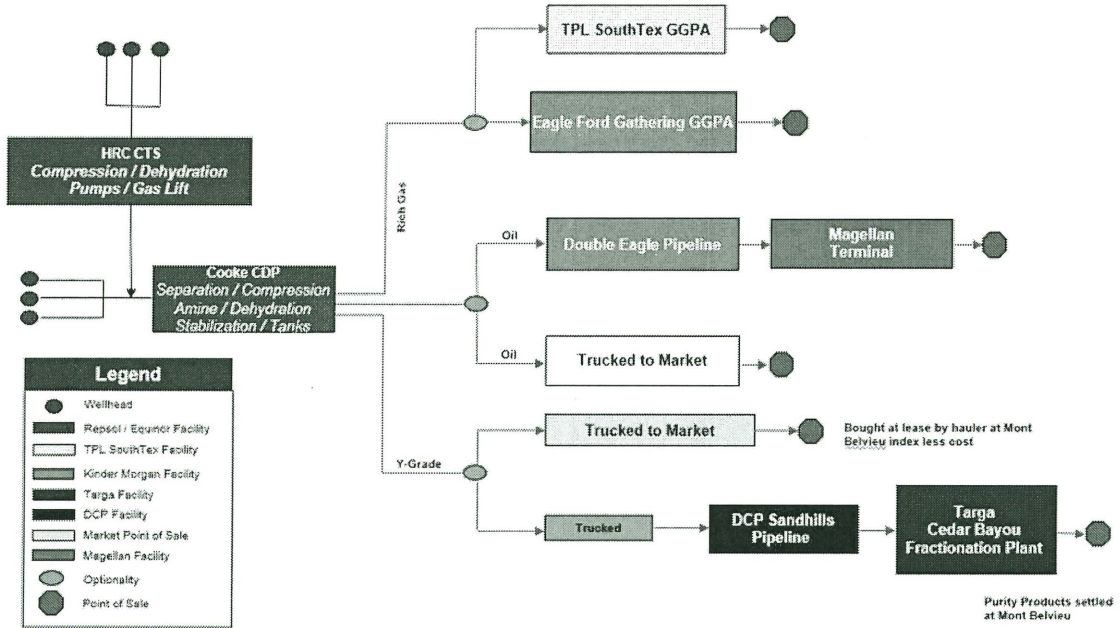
HRC CTS
Compression / Dehydration
Pumps / Gas Lift

Cooke CDP
Separation / Compression
Amine / Dehydration
Stabilization / Tanks

Rich Gas

TPL SouthTex GGPA

Eagle Ford Gathering GGPA

Oil

Double Eagle Pipeline

Magellan Terminal

Oil

Trucked to Market

Y-Grade

Trucked to Market

Bought at lease by hauler at Mont Belvieu index less cost

Trucked

DCP Sandhills Pipeline

Targa Cedar Bayou Fractionation Plant

Purity Products settled at Mont Belvieu

Legend
Wellhead
Repsol / Equinor Facility
TPL SouthTex Facility
Kinder Morgan Facility
Targa Facility
DCP Facility
Market Point of Sale
Magellan Facility
Optionality
Point of Sale